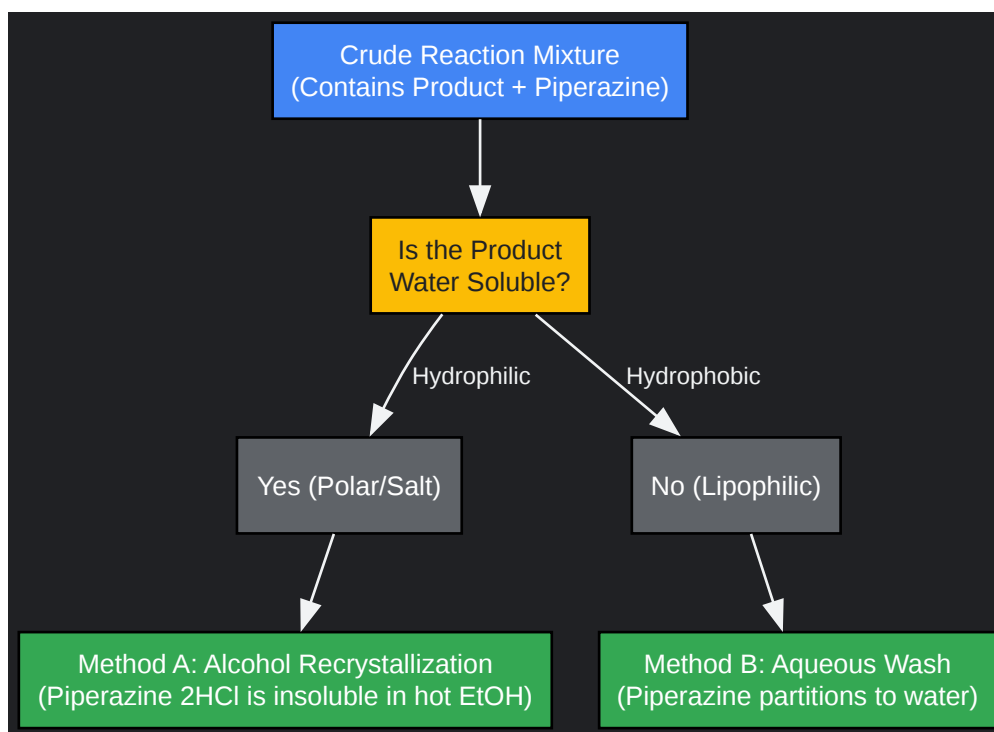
Crude Reaction Mixture
(Contains Product + Piperazine)

Is the Product
Water Soluble?

Hydrophilic

Hydrophobic

Yes (Polar/Salt)

No (Lipophilic)

Method A: Alcohol Recrystallization
(Piperazine 2HCl is insoluble in hot EtOH)

Method B: Aqueous Wash
(Piperazine partitions to water)